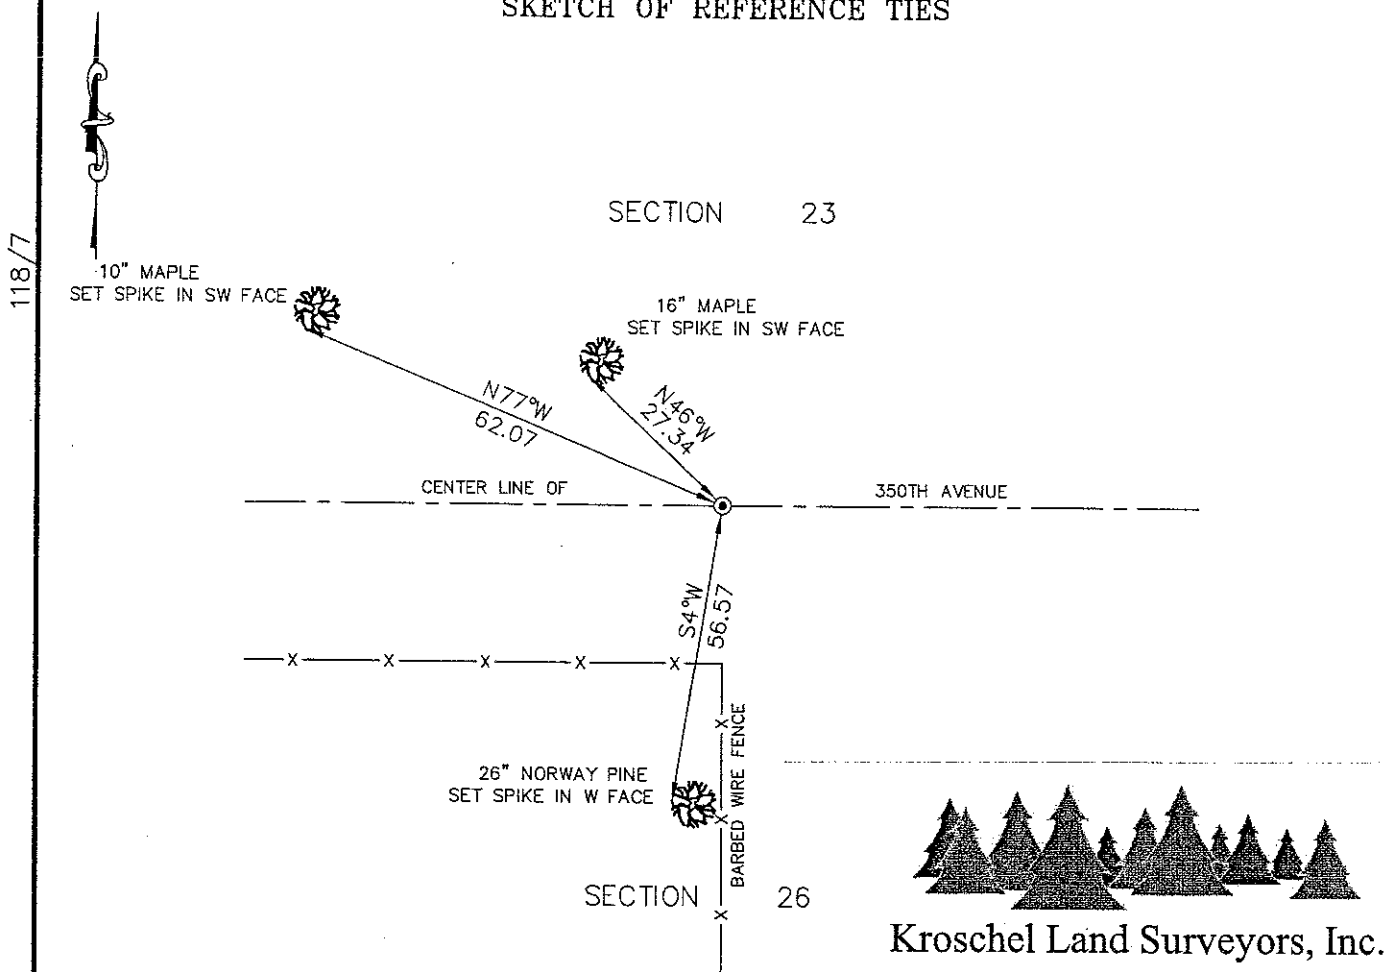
SKETCH OF REFERENCE TIES

118/7

SECTION 23

10" MAPLE
SET SPIKE IN SW FACE

16" MAPLE
SET SPIKE IN SW FACE

N77°W
62.07

N46°W
27.34

CENTER LINE OF

350TH AVENUE

S4°W
56.57

X X X X X

X

26" NORWAY PINE
SET SPIKE IN W FACE

X

BARBED WIRE FENCE

SECTION 26

X

Kroschel Land Surveyors, Inc.